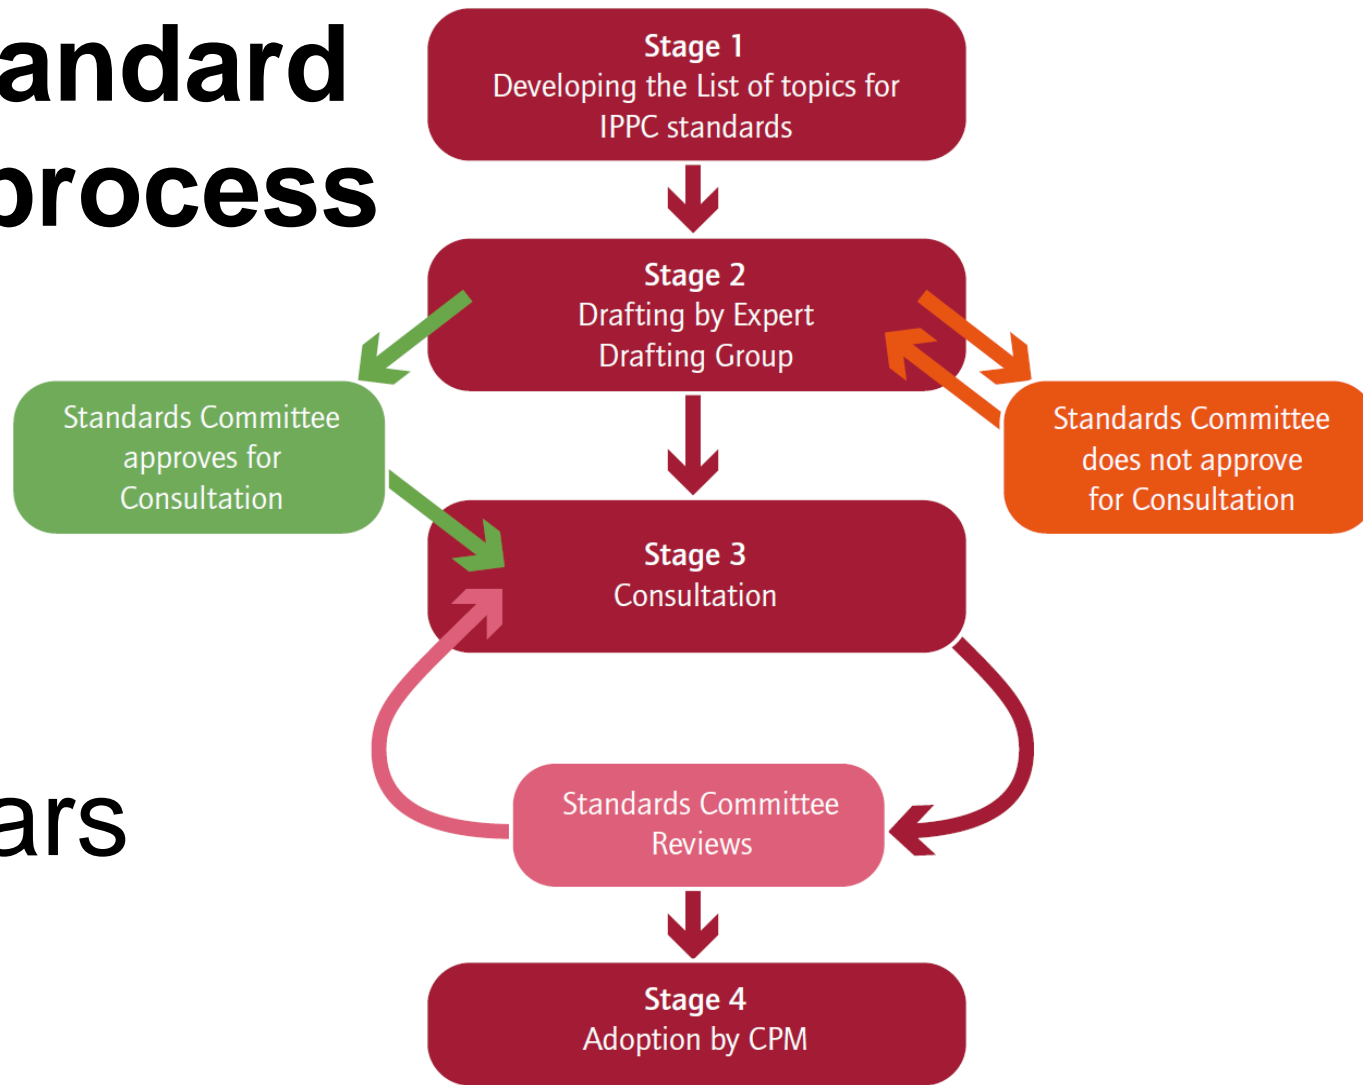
andard
process

ars

Stage 1
Developing the List of topics for IPPC standards

Stage 2
Drafting by Expert Drafting Group

Standards Committee approves for Consultation

Standards Committee does not approve for Consultation

Stage 3
Consultation

Standards Committee Reviews

Stage 4
Adoption by CPM